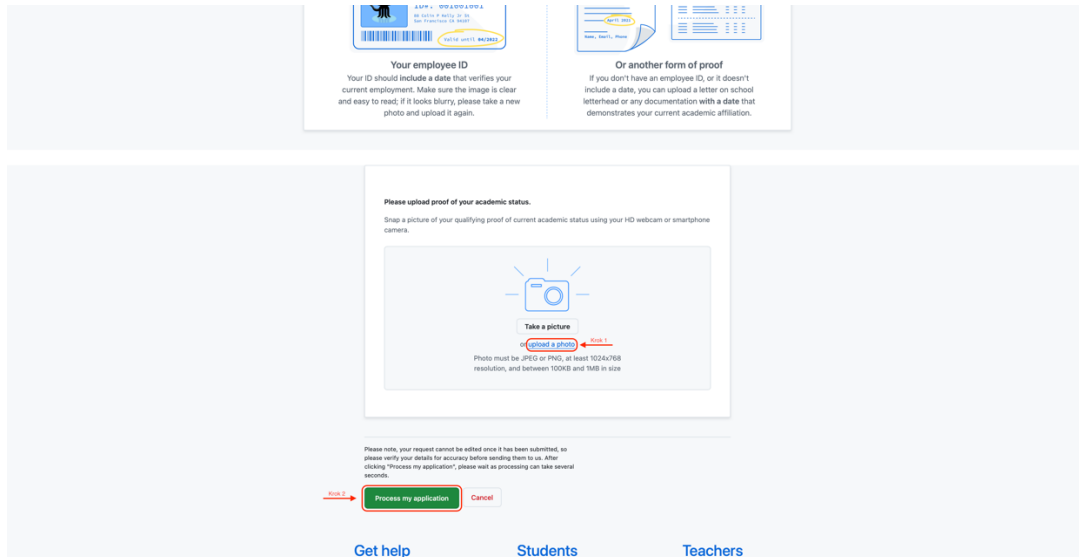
ID: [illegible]
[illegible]
Valid until 04/2022

April 2022
Name, Email, Phone

Your employee ID
Your ID should include a date that verifies your current employment. Make sure the image is clear and easy to read; if it looks blurry, please take a new photo and upload it again.

Or another form of proof
If you don't have an employee ID, or it doesn't include a date, you can upload a letter on school letterhead or any documentation with a date that demonstrates your current academic affiliation.

Please upload proof of your academic status.

Snap a picture of your qualifying proof of current academic status using your HD webcam or smartphone camera.

Take a picture

or upload a photo

Krok 1

Photo must be JPEG or PNG, at least 1024x768 resolution, and between 100KB and 1MB in size

Please note, your request cannot be edited once it has been submitted, so please verify your details for accuracy before sending them to us. After clicking "Process my application", please wait as processing can take several seconds.

Krok 2

Process my application

Cancel

Get help

Students

Teachers